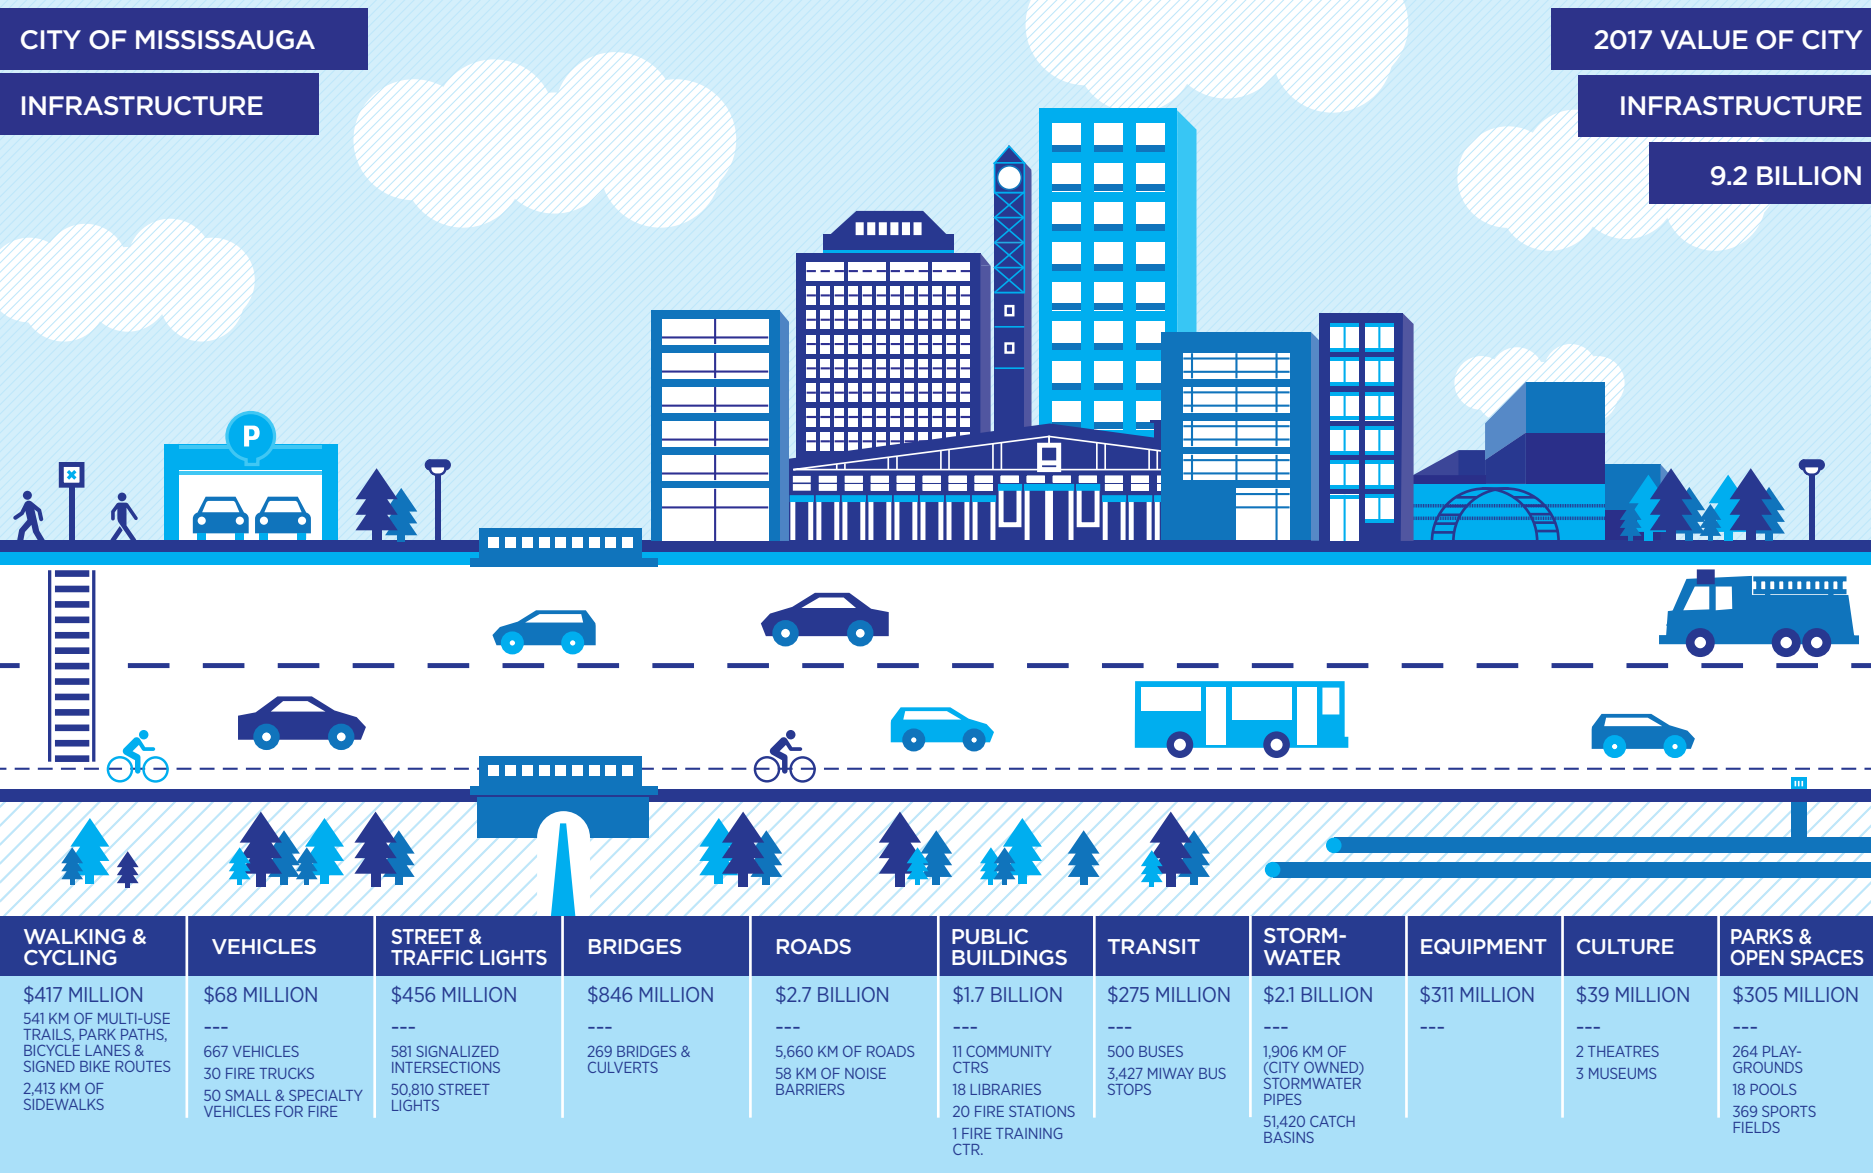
CITY OF MISSISSAUGA
INFRASTRUCTURE

2017 VALUE OF CITY
INFRASTRUCTURE
9.2 BILLION

P

| WALKING & CYCLING | VEHICLES | STREET & TRAFFIC LIGHTS | BRIDGES | ROADS | PUBLIC BUILDINGS | TRANSIT | STORM-WATER | EQUIPMENT | CULTURE | PARKS & OPEN SPACES |
|---|---|---|---|---|---|---|---|---|---|---|
| \$417 MILLION 541 KM OF MULTI-USE TRAILS, PARK PATHS, BICYCLE LANES & SIGNED BIKE ROUTES 2,413 KM OF SIDEWALKS | \$68 MILLION --- 667 VEHICLES 30 FIRE TRUCKS 50 SMALL & SPECIALTY VEHICLES FOR FIRE | \$456 MILLION --- 581 SIGNALIZED INTERSECTIONS 50,810 STREET LIGHTS | \$846 MILLION --- 269 BRIDGES & CULVERTS | \$2.7 BILLION --- 5,660 KM OF ROADS 58 KM OF NOISE BARRIERS | \$1.7 BILLION --- 11 COMMUNITY CTRS 18 LIBRARIES 20 FIRE STATIONS 1 FIRE TRAINING CTR. | \$275 MILLION --- 500 BUSES 3,427 MIWAY BUS STOPS | \$2.1 BILLION --- 1,906 KM OF (CITY OWNED) STORMWATER PIPES 51,420 CATCH BASINS | \$311 MILLION --- | \$39 MILLION --- 2 THEATRES 3 MUSEUMS | \$305 MILLION --- 264 PLAY-GROUNDS 18 POOLS 369 SPORTS FIELDS |